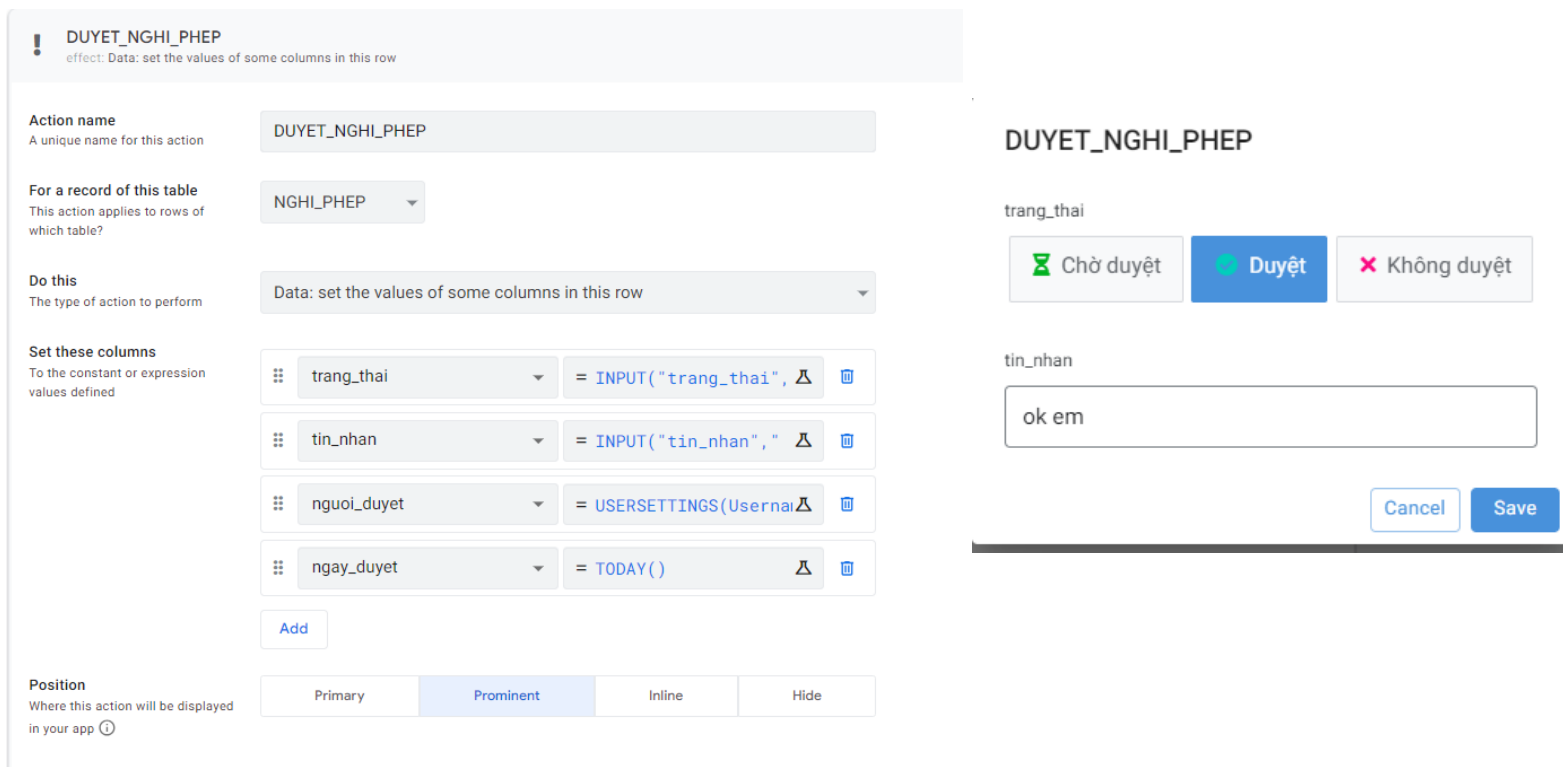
!
DUYET_NGHI_PHEP
effect: Data: set the values of some columns in this row

Action name
A unique name for this action

DUYET_NGHI_PHEP

For a record of this table
This action applies to rows of which table?

NGHI_PHEP

Do this
The type of action to perform

Data: set the values of some columns in this row

Set these columns
To the constant or expression values defined

trang_thai = INPUT("trang_thai",

tin_nhan = INPUT("tin_nhan","

nguoi_duyet = USERSETTINGS(Userna

ngay_duyet = TODAY()

Add

Position
Where this action will be displayed in your app

| Primary | Prominent | Inline | Hide |
|---|---|---|---|

DUYET_NGHI_PHEP

trang_thai

Chờ duyệt
Duyệt
Không duyệt

tin_nhan

ok em

Cancel
Save